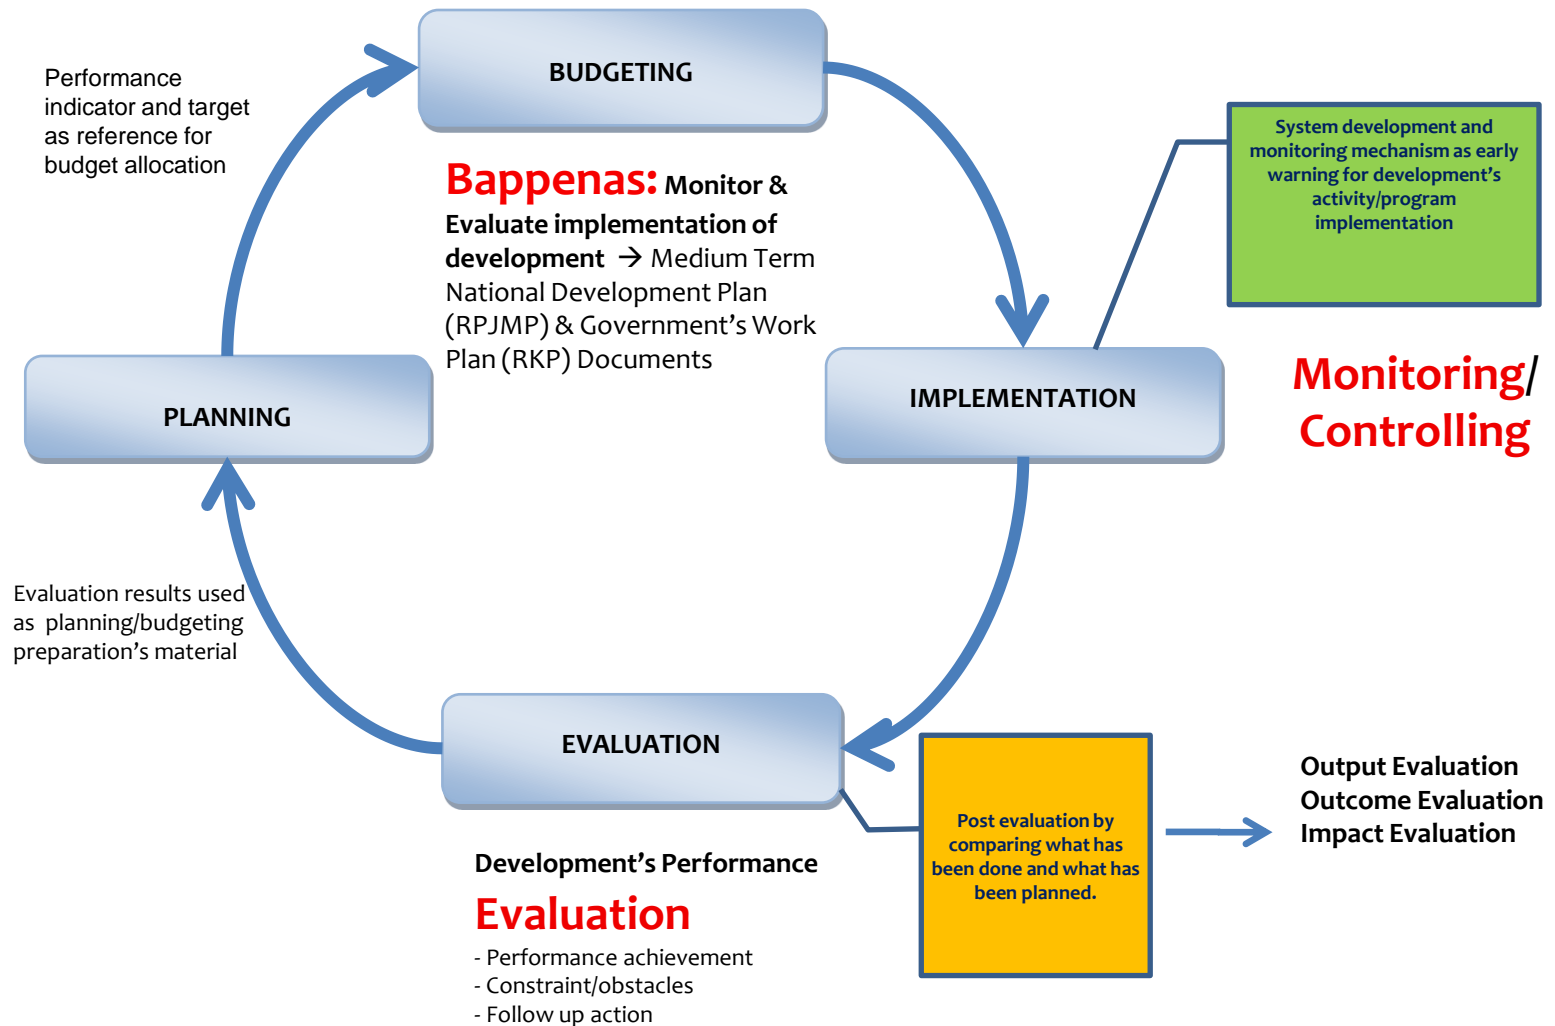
Performance indicator and target as reference for budget allocation

BUDGETING

Bappenas: Monitor & Evaluate implementation of development → Medium Term National Development Plan (RPJMP) & Government's Work Plan (RKP) Documents

System development and monitoring mechanism as early warning for development's activity/program implementation

PLANNING

IMPLEMENTATION

Monitoring/ Controlling

Evaluation results used as planning/budgeting preparation's material

EVALUATION

Post evaluation by comparing what has been done and what has been planned.

Output Evaluation
Outcome Evaluation
Impact Evaluation

Development's Performance
Evaluation
- Performance achievement
- Constraint/obstacles
- Follow up action